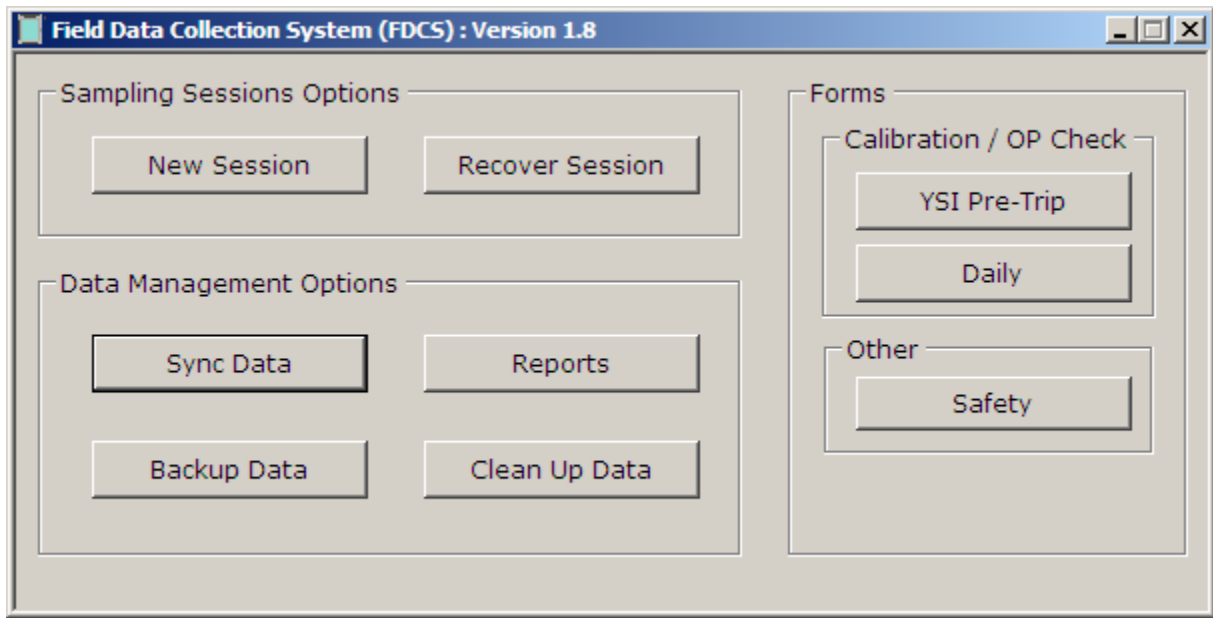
Field Data Collection System (FDCS) : Version 1.8

Sampling Sessions Options

New Session

Recover Session

Data Management Options

Sync Data

Reports

Backup Data

Clean Up Data

Forms

Calibration / OP Check

YSI Pre-Trip

Daily

Other

Safety